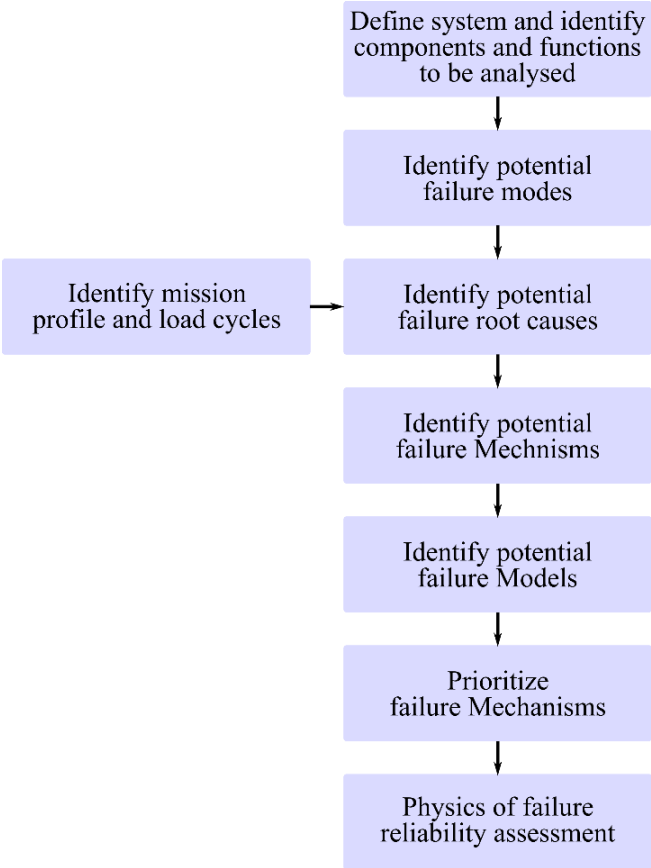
Define system and identify components and functions to be analysed

Identify potential failure modes

Identify mission profile and load cycles

Identify potential failure root causes

Identify potential failure Mechnisms

Identify potential failure Models

Prioritize failure Mechanisms

Physics of failure reliability assessment